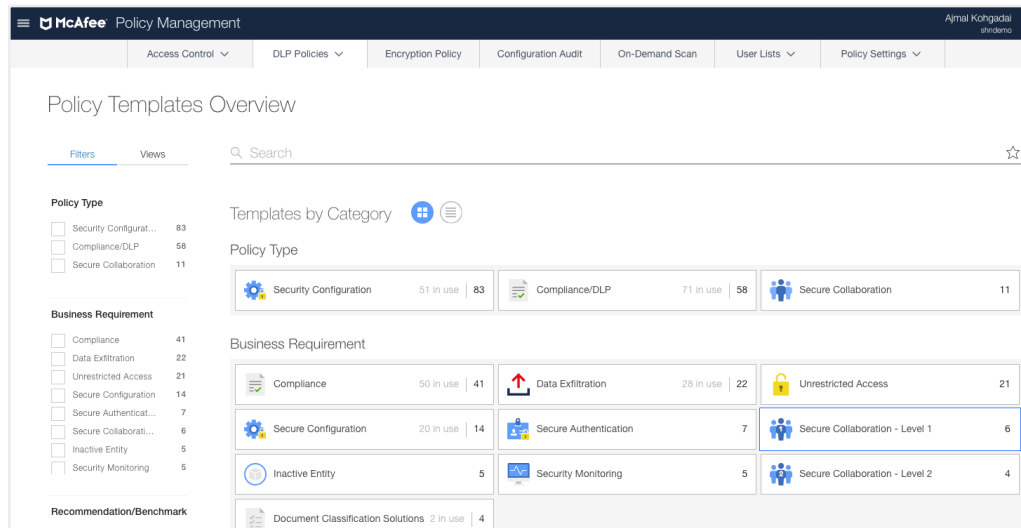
McAfee Policy Management

Ajmal Kohgadai
shndemo

Access Control | DLP Policies | Encryption Policy | Configuration Audit | On-Demand Scan | User Lists | Policy Settings

Policy Templates Overview

Filters Views

Search

Policy Type
Security Configurat... 83
Compliance/DLP 58
Secure Collaboration 11

Business Requirement
Compliance 41
Data Exfiltration 22
Unrestricted Access 21
Secure Configuration 14
Secure Authenticat... 7
Secure Collaborati... 6
Inactive Entity 5
Security Monitoring 5

Recommendation/Benchmark

Templates by Category

Policy Type

Security Configuration 51 in use | 83
Compliance/DLP 71 in use | 58
Secure Collaboration 11

Business Requirement

Compliance 50 in use | 41
Data Exfiltration 28 in use | 22
Unrestricted Access 21
Secure Configuration 20 in use | 14
Secure Authentication 7
Secure Collaboration - Level 1 6
Inactive Entity 5
Security Monitoring 5
Secure Collaboration - Level 2 4
Document Classification Solutions 2 in use | 4